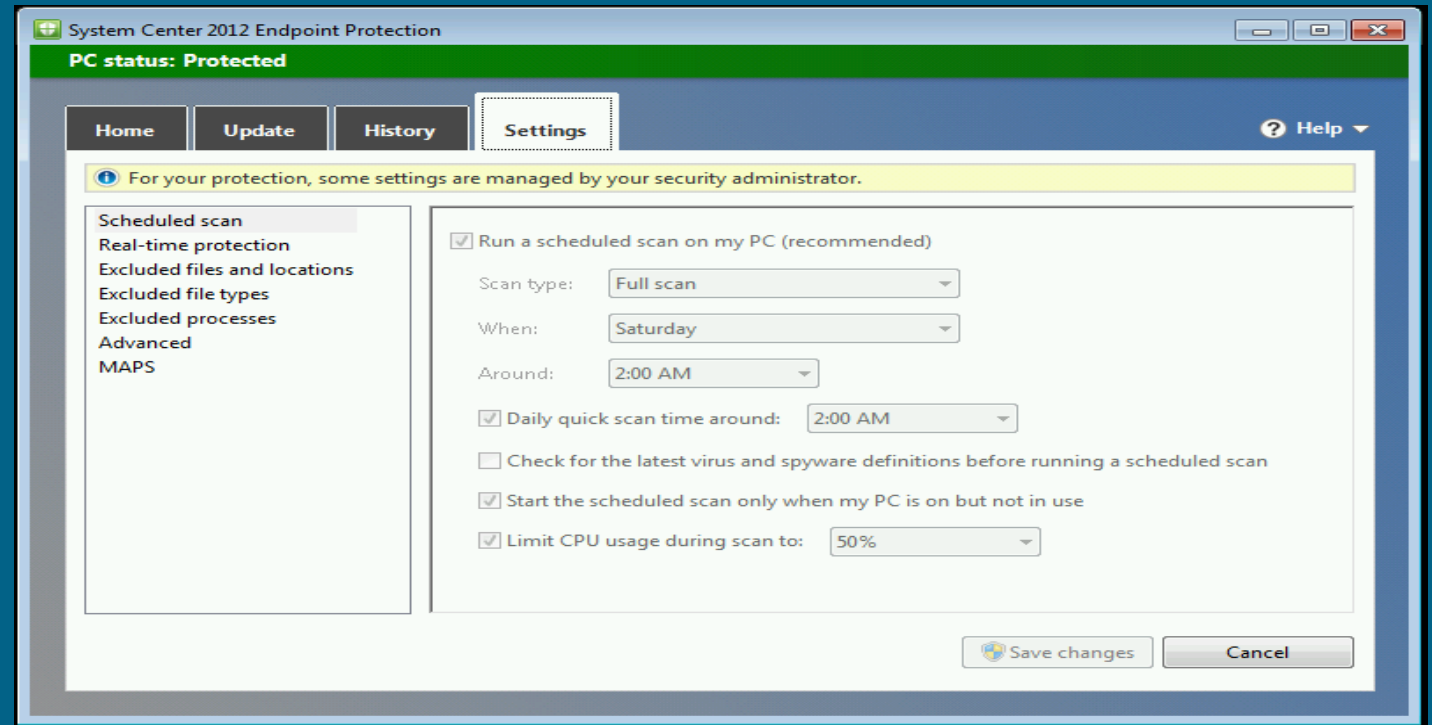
System Center 2012 Endpoint Protection

PC status: Protected

Home
Update
History
Settings

Help

For your protection, some settings are managed by your security administrator.

Scheduled scan
Real-time protection
Excluded files and locations
Excluded file types
Excluded processes
Advanced
MAPS

Run a scheduled scan on my PC (recommended)

Scan type: Full scan

When: Saturday

Around: 2:00 AM

Daily quick scan time around: 2:00 AM

Check for the latest virus and spyware definitions before running a scheduled scan

Start the scheduled scan only when my PC is on but not in use

Limit CPU usage during scan to: 50%

Save changes
Cancel